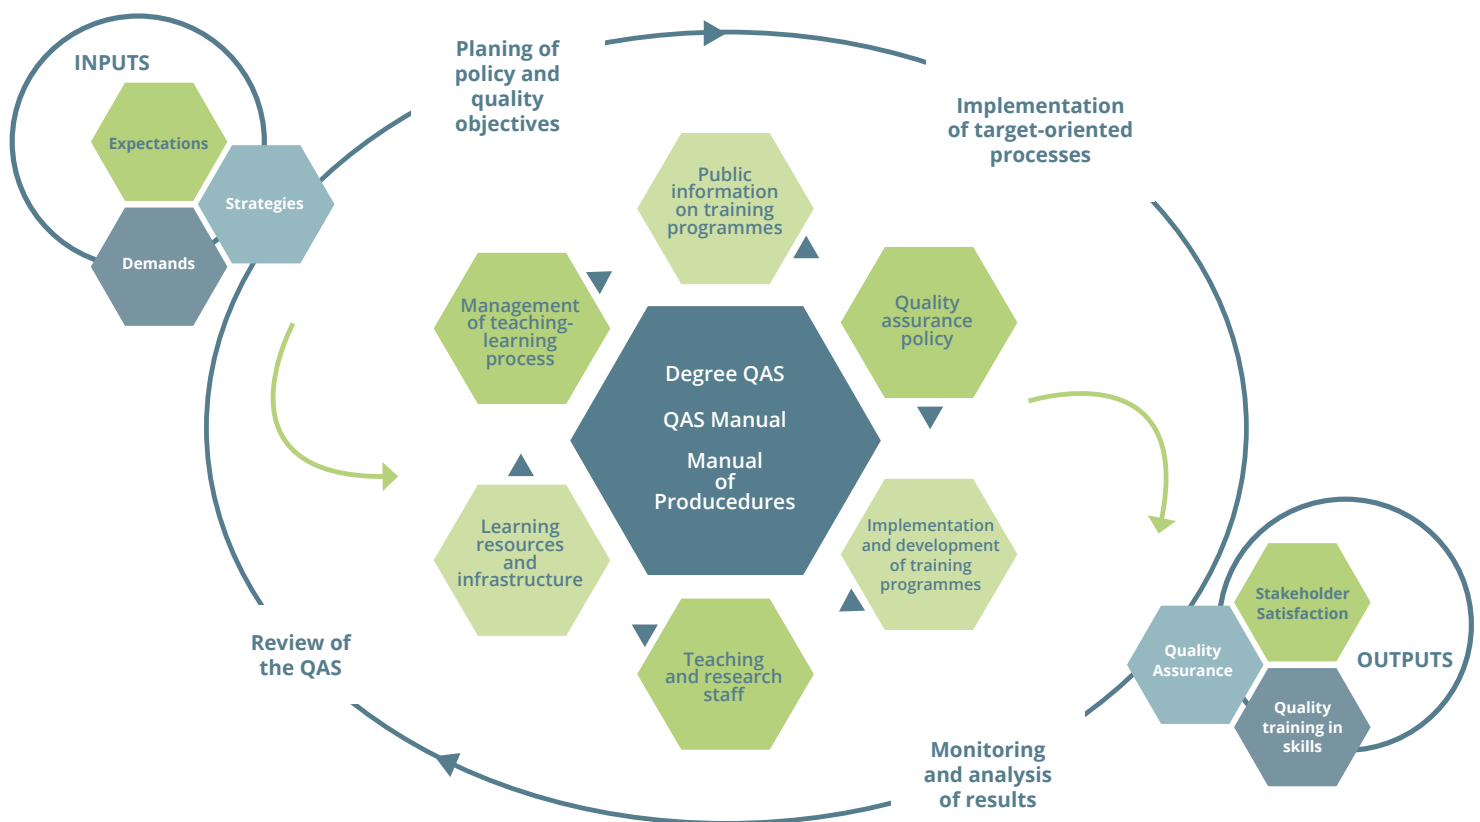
INPUTS

Expectations

Strategies

Demands

Planing of policy and quality objectives

Implementation of target-oriented processes

Public information on training programmes

Management of teaching-learning process

Quality assurance policy

Degree QAS

QAS Manual

Manual of Producedures

Learning resources and infrastructure

Implementation and development of training programmes

Teaching and research staff

Review of the QAS

Monitoring and analysis of results

Stakeholder Satisfaction

Quality Assurance

OUTPUTS

Quality training in skills